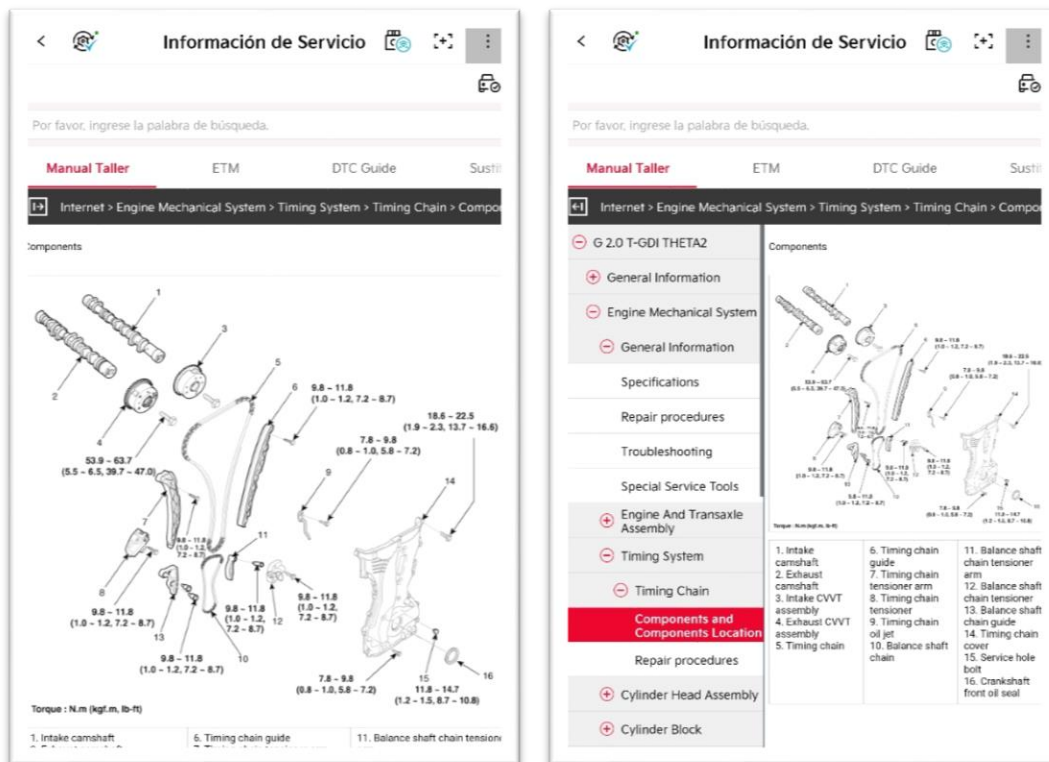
Información de Servicio

Por favor, ingrese la palabra de búsqueda.

Manual Taller | ETM | DTC Guide | Susti

Internet > Engine Mechanical System > Timing System > Timing Chain > Compo

Components

1
2
3
4
5
6
53.9 ~ 63.7 (5.5 ~ 6.5, 39.7 ~ 47.0)
9.8 ~ 11.8 (1.0 ~ 1.2, 7.2 ~ 8.7)
7.8 ~ 9.8 (0.8 ~ 1.0, 5.8 ~ 7.2)
18.6 ~ 22.5 (1.9 ~ 2.3, 13.7 ~ 16.6)
7
8
9
9.8 ~ 11.8 (1.0 ~ 1.2, 7.2 ~ 8.7)
11
12
13
14
9.8 ~ 11.8 (1.0 ~ 1.2, 7.2 ~ 8.7)
9.8 ~ 11.8 (1.0 ~ 1.2, 7.2 ~ 8.7)
9.8 ~ 11.8 (1.0 ~ 1.2, 7.2 ~ 8.7)
9.8 ~ 11.8 (1.0 ~ 1.2, 7.2 ~ 8.7)
10
15
16
7.8 ~ 9.8 (0.8 ~ 1.0, 5.8 ~ 7.2)
11.8 ~ 14.7 (1.2 ~ 1.5, 8.7 ~ 10.8)

Torque : N.m (kgf.m, lb-ft)

1. Intake camshaft | 6. Timing chain guide | 11. Balance shaft chain tensione

Información de Servicio

Por favor, ingrese la palabra de búsqueda.

Manual Taller | ETM | DTC Guide | Susti

Internet > Engine Mechanical System > Timing System > Timing Chain > Compo

G 2.0 T-GDI THETA2
General Information
Engine Mechanical System
General Information
Specifications
Repair procedures
Troubleshooting
Special Service Tools
Engine And Transaxle Assembly
Timing System
Timing Chain
Components and Components Location
Repair procedures
Cylinder Head Assembly
Cylinder Block

Components

Torque : N.m (kgf.m, lb-ft)

| 1. Intake camshaft 2. Exhaust camshaft 3. Intake CVVT assembly 4. Exhaust CVVT assembly 5. Timing chain | 6. Timing chain guide 7. Timing chain tensioner arm 8. Timing chain tensioner 9. Timing chain oil jet 10. Balance shaft chain | 11. Balance shaft chain tensioner arm 12. Balance shaft chain tensioner 13. Balance shaft chain guide 14. Timing chain cover 15. Service hole bolt 16. Crankshaft front oil seal |
|---|---|---|